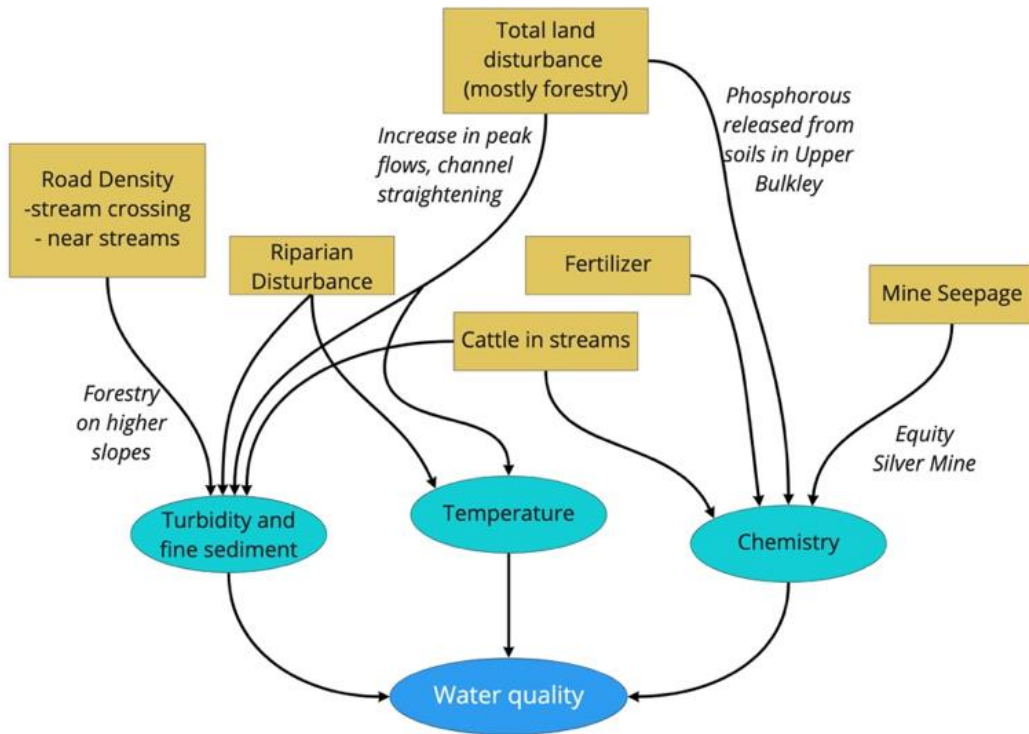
Total land disturbance (mostly forestry)

Increase in peak flows, channel straightening

Phosphorous released from soils in Upper Bulkley

Road Density -stream crossing - near streams

Riparian Disturbance

Fertilizer

Mine Seepage

Cattle in streams

Forestry on higher slopes

Equity Silver Mine

Turbidity and fine sediment

Temperature

Chemistry

Water quality